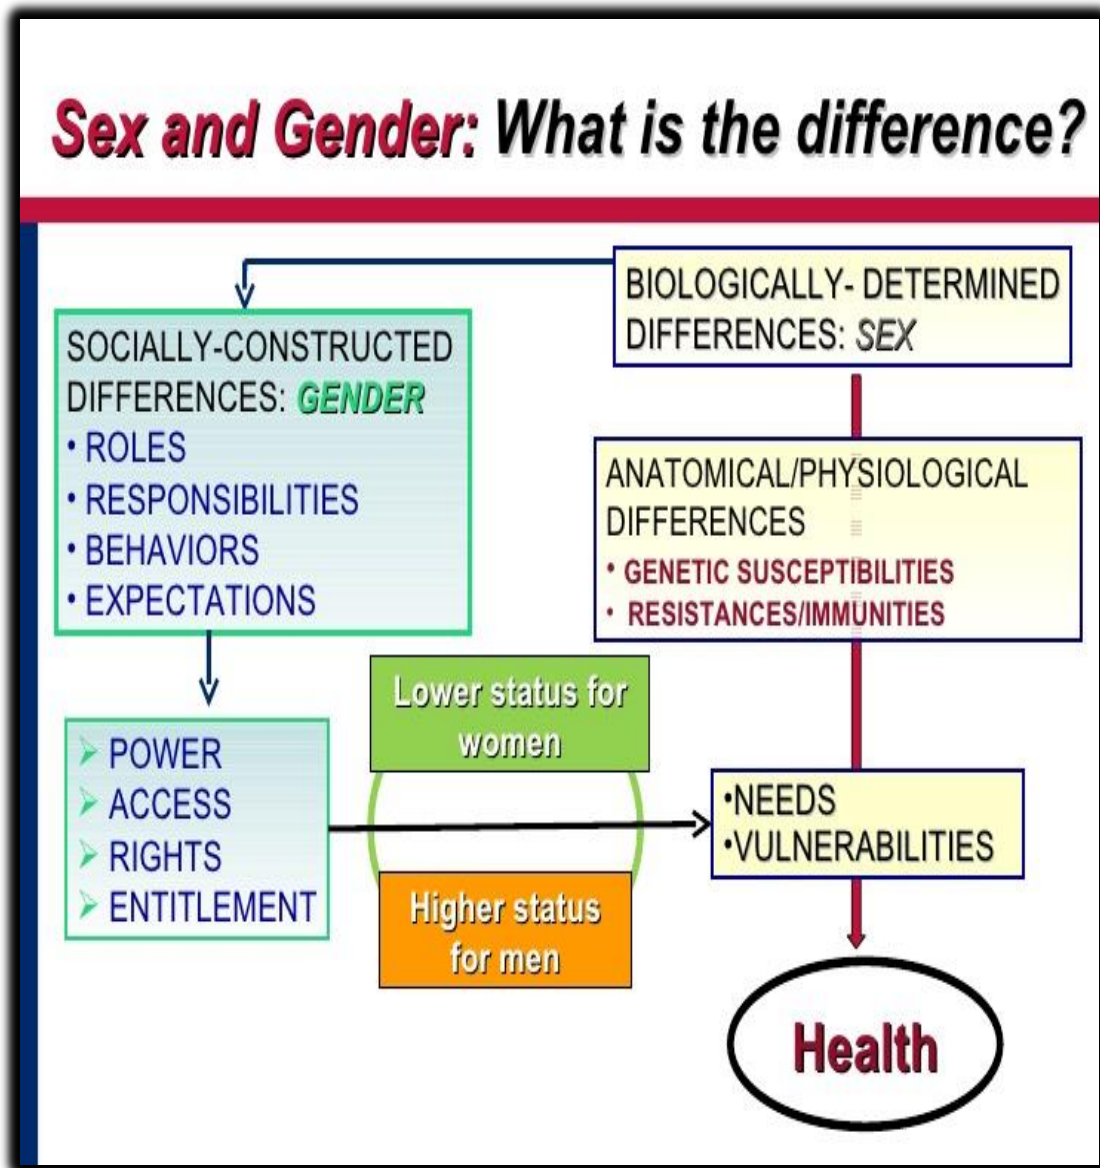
Sex and Gender: What is the difference?

BIOLOGICALLY- DETERMINED DIFFERENCES: SEX

SOCIALLY-CONSTRUCTED DIFFERENCES: GENDER
• ROLES
• RESPONSIBILITIES
• BEHAVIORS
• EXPECTATIONS

ANATOMICAL/PHYSIOLOGICAL DIFFERENCES
• GENETIC SUSCEPTIBILITIES
• RESISTANCES/IMMUNITIES

Lower status for women

POWER
ACCESS
RIGHTS
ENTITLEMENT

•NEEDS
•VULNERABILITIES

Higher status for men

Health